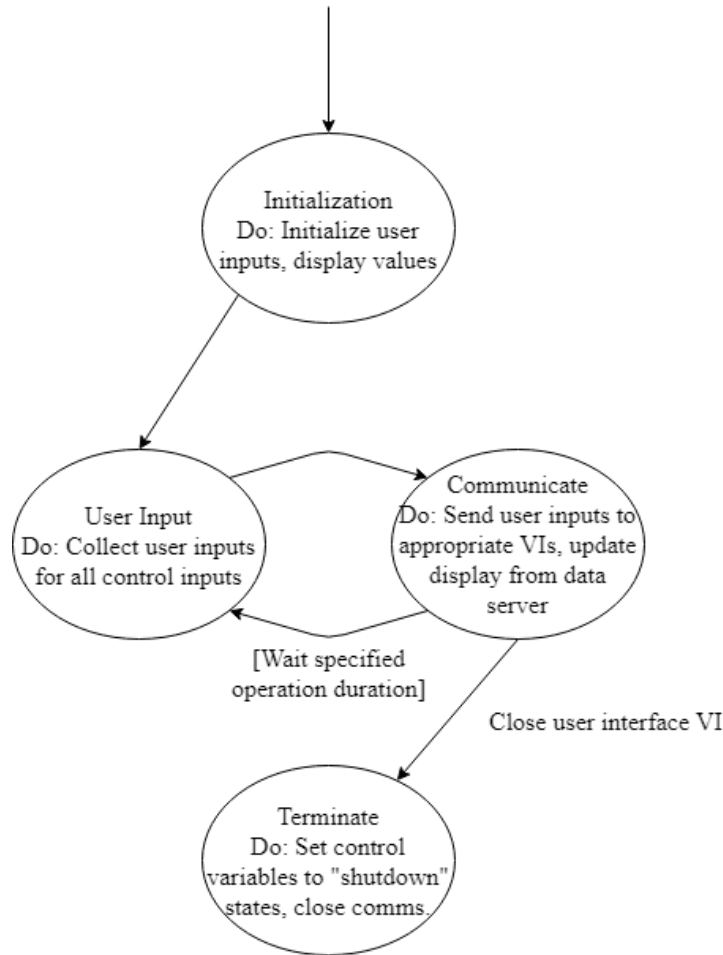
Initialization
Do: Initialize user inputs, display values

User Input
Do: Collect user inputs for all control inputs

Communicate
Do: Send user inputs to appropriate VIs, update display from data server

[Wait specified operation duration]

Close user interface VI

Terminate
Do: Set control variables to "shutdown" states, close comms.